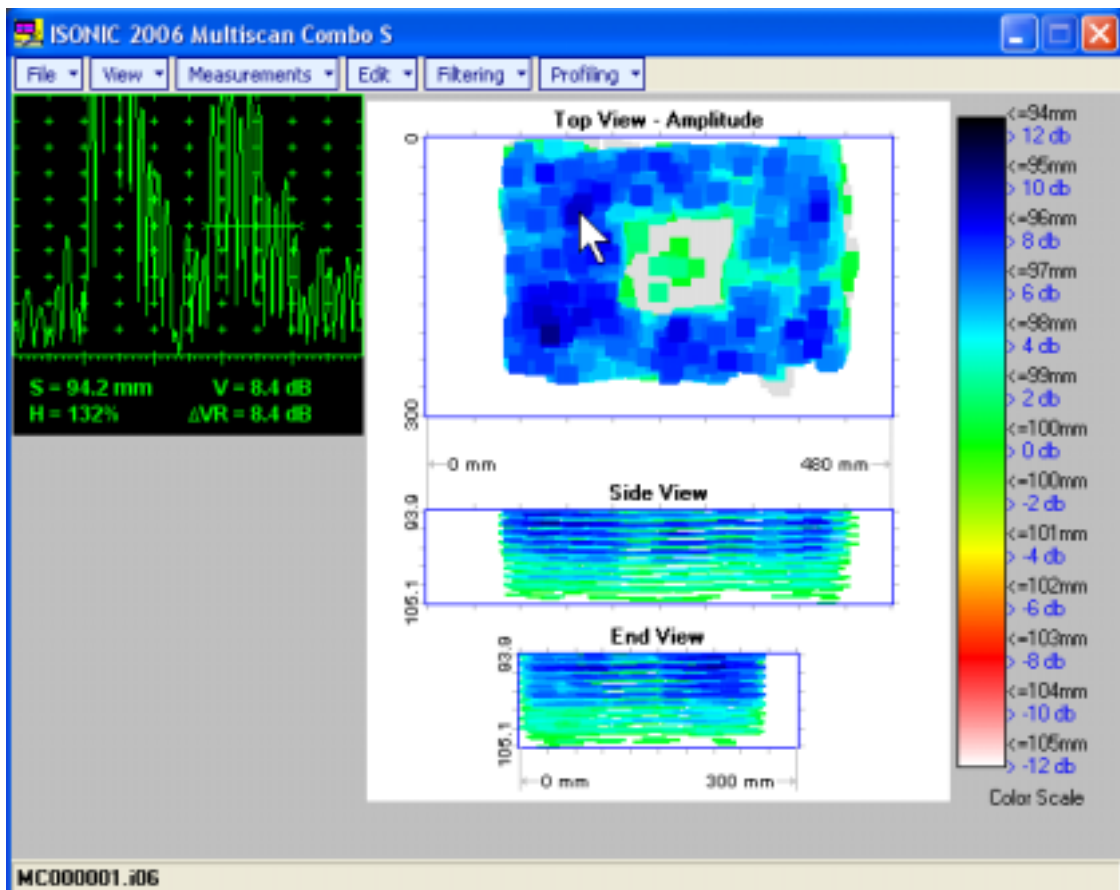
ISONIC 2006 Multiscan Combo S

File View Measurements Edit Filtering Profiling

S = 94.2 mm
V = 8.4 dB
H = 132%
ΔVR = 8.4 dB

Top View - Amplitude

0
300
0 mm
480 mm

Side View

93.9
105.1

End View

93.9
105.1
0 mm
300 mm

<=94mm
> 12 db
<=95mm
> 10 db
<=96mm
> 8 db
<=97mm
> 6 db
<=98mm
> 4 db
<=99mm
> 2 db
<=100mm
> 0 db
<=100mm
> -2 db
<=101mm
> -4 db
<=102mm
> -6 db
<=103mm
> -8 db
<=104mm
> -10 db
<=105mm
> -12 db

Color Scale

MC000001.i06